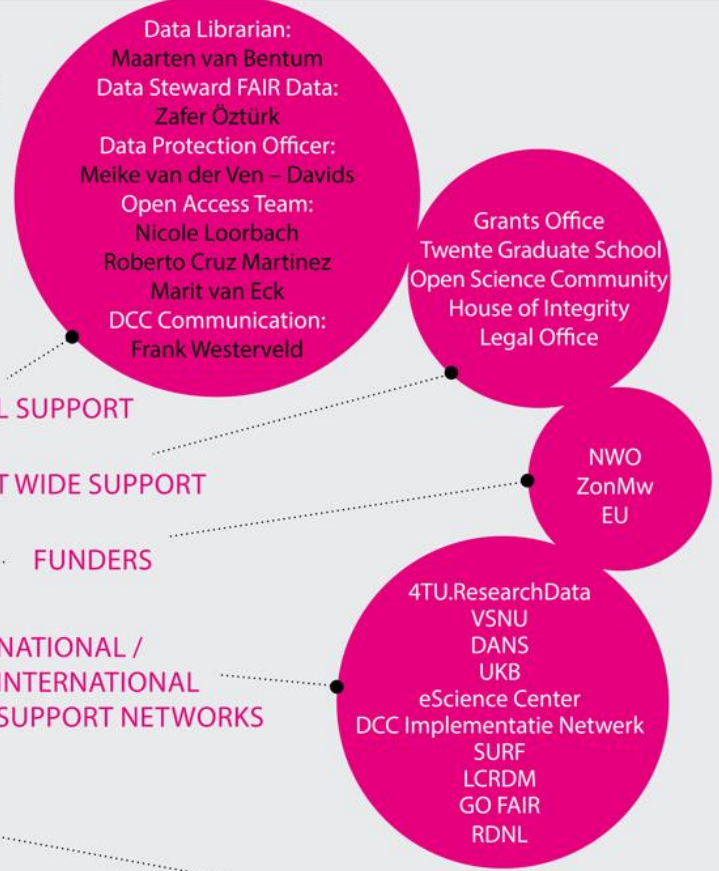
Data Librarian:
Maarten van Bentum
Data Steward FAIR Data:
Zafer Öztürk
Data Protection Officer:
Meike van der Ven – Davids
Open Access Team:
Nicole Loorbach
Roberto Cruz Martinez
Marit van Eck
DCC Communication:
Frank Westerveld

L SUPPORT

Grants Office
Twente Graduate School
Open Science Community
House of Integrity
Legal Office

T WIDE SUPPORT

NWO
ZonMw
EU

FUNDERS

NATIONAL / INTERNATIONAL SUPPORT NETWORKS

4TU.ResearchData
VSNU
DANS
UKB
eScience Center
DCC Implementatie Netwerk
SURF
LCRDM
GO FAIR
RDNL